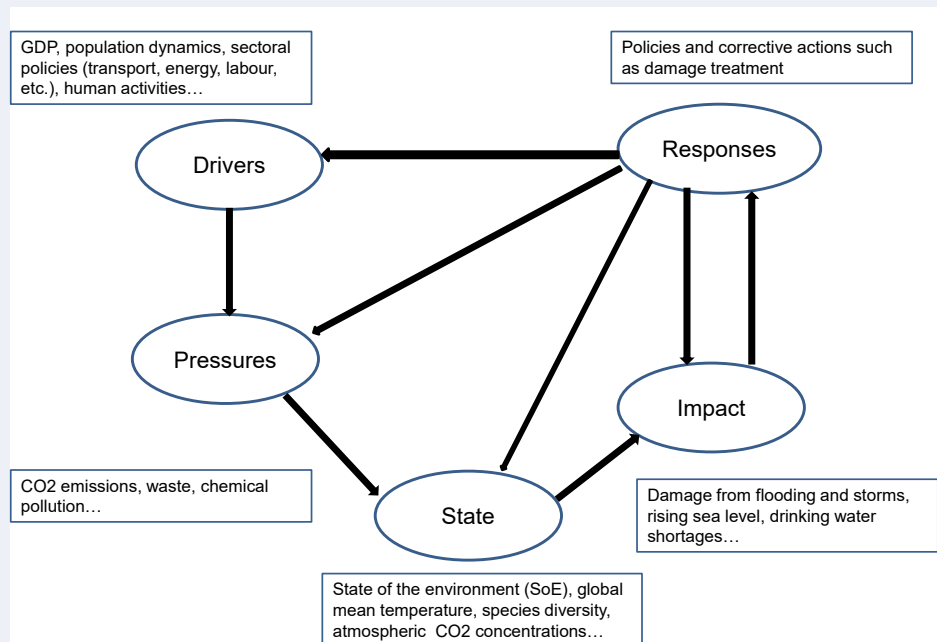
GDP, population dynamics, sectoral policies (transport, energy, labour, etc.), human activities…

Policies and corrective actions such as damage treatment

Drivers

Responses

Pressures

Impact

State

CO2 emissions, waste, chemical pollution…

Damage from flooding and storms, rising sea level, drinking water shortages…

State of the environment (SoE), global mean temperature, species diversity, atmospheric CO2 concentrations…